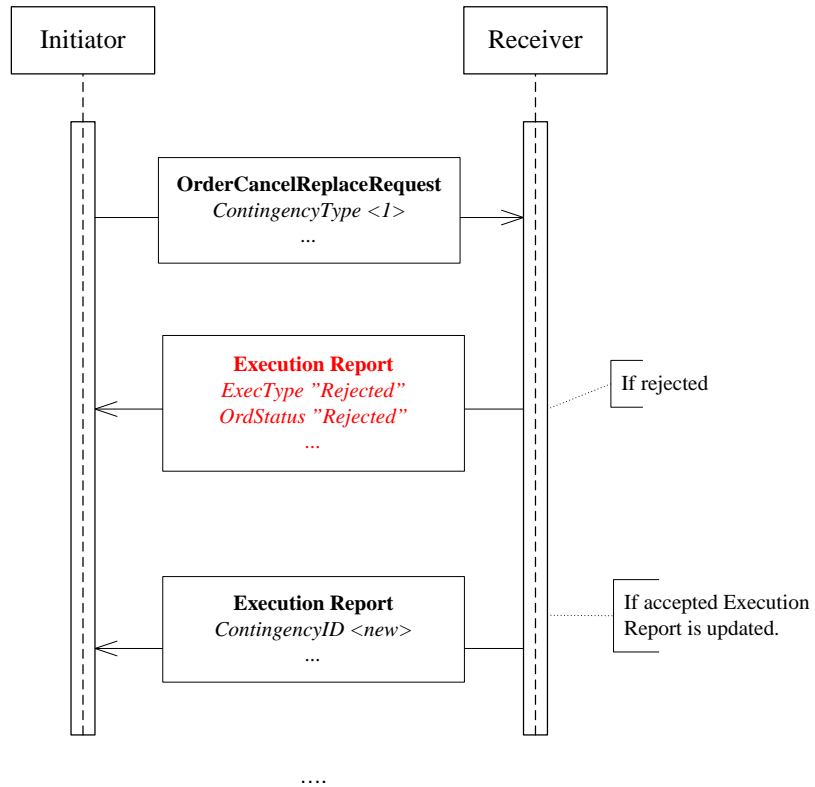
Initiator

Receiver

OrderCancelReplaceRequest
ContingencyType <1>
...

Execution Report
ExecType "Rejected"
OrdStatus "Rejected"
...

If rejected

Execution Report
ContingencyID <new>
...

If accepted Execution Report is updated.

....